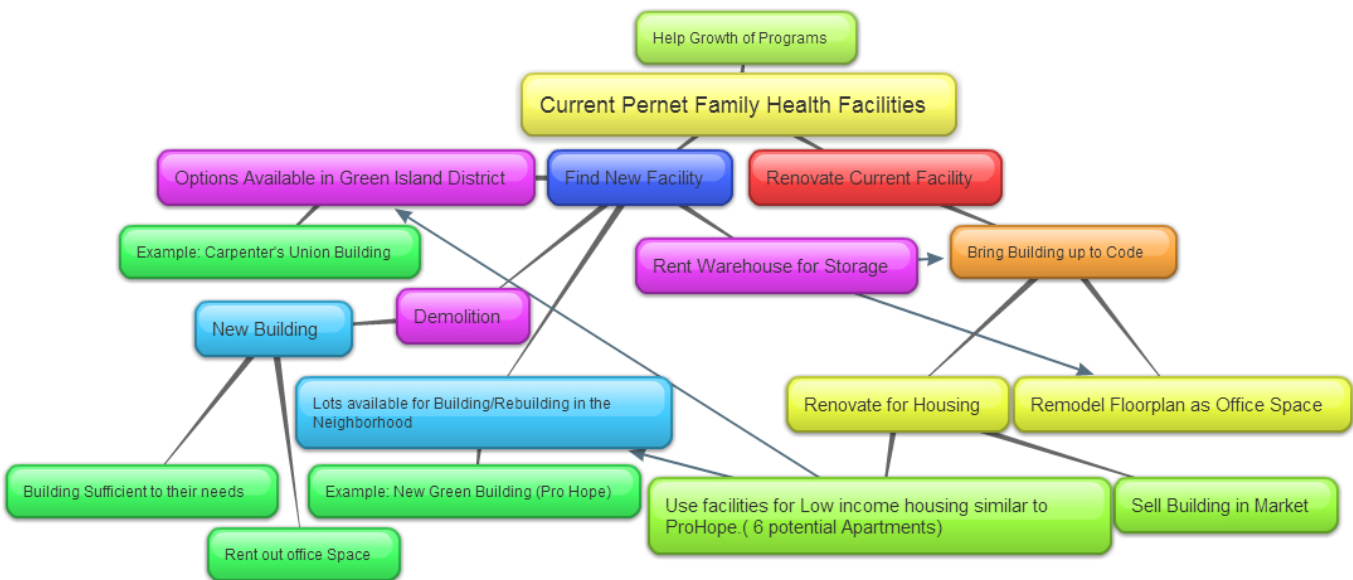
Help Growth of Programs

Current Pernet Family Health Facilities

Options Available in Green Island District

Find New Facility

Renovate Current Facility

Example: Carpenter's Union Building

Rent Warehouse for Storage

Bring Building up to Code

New Building

Demolition

Lots available for Building/Rebuilding in the Neighborhood

Renovate for Housing

Remodel Floorplan as Office Space

Building Sufficient to their needs

Example: New Green Building (Pro Hope)

Use facilities for Low income housing similar to ProHope.( 6 potential Apartments)

Sell Building in Market

Rent out office Space